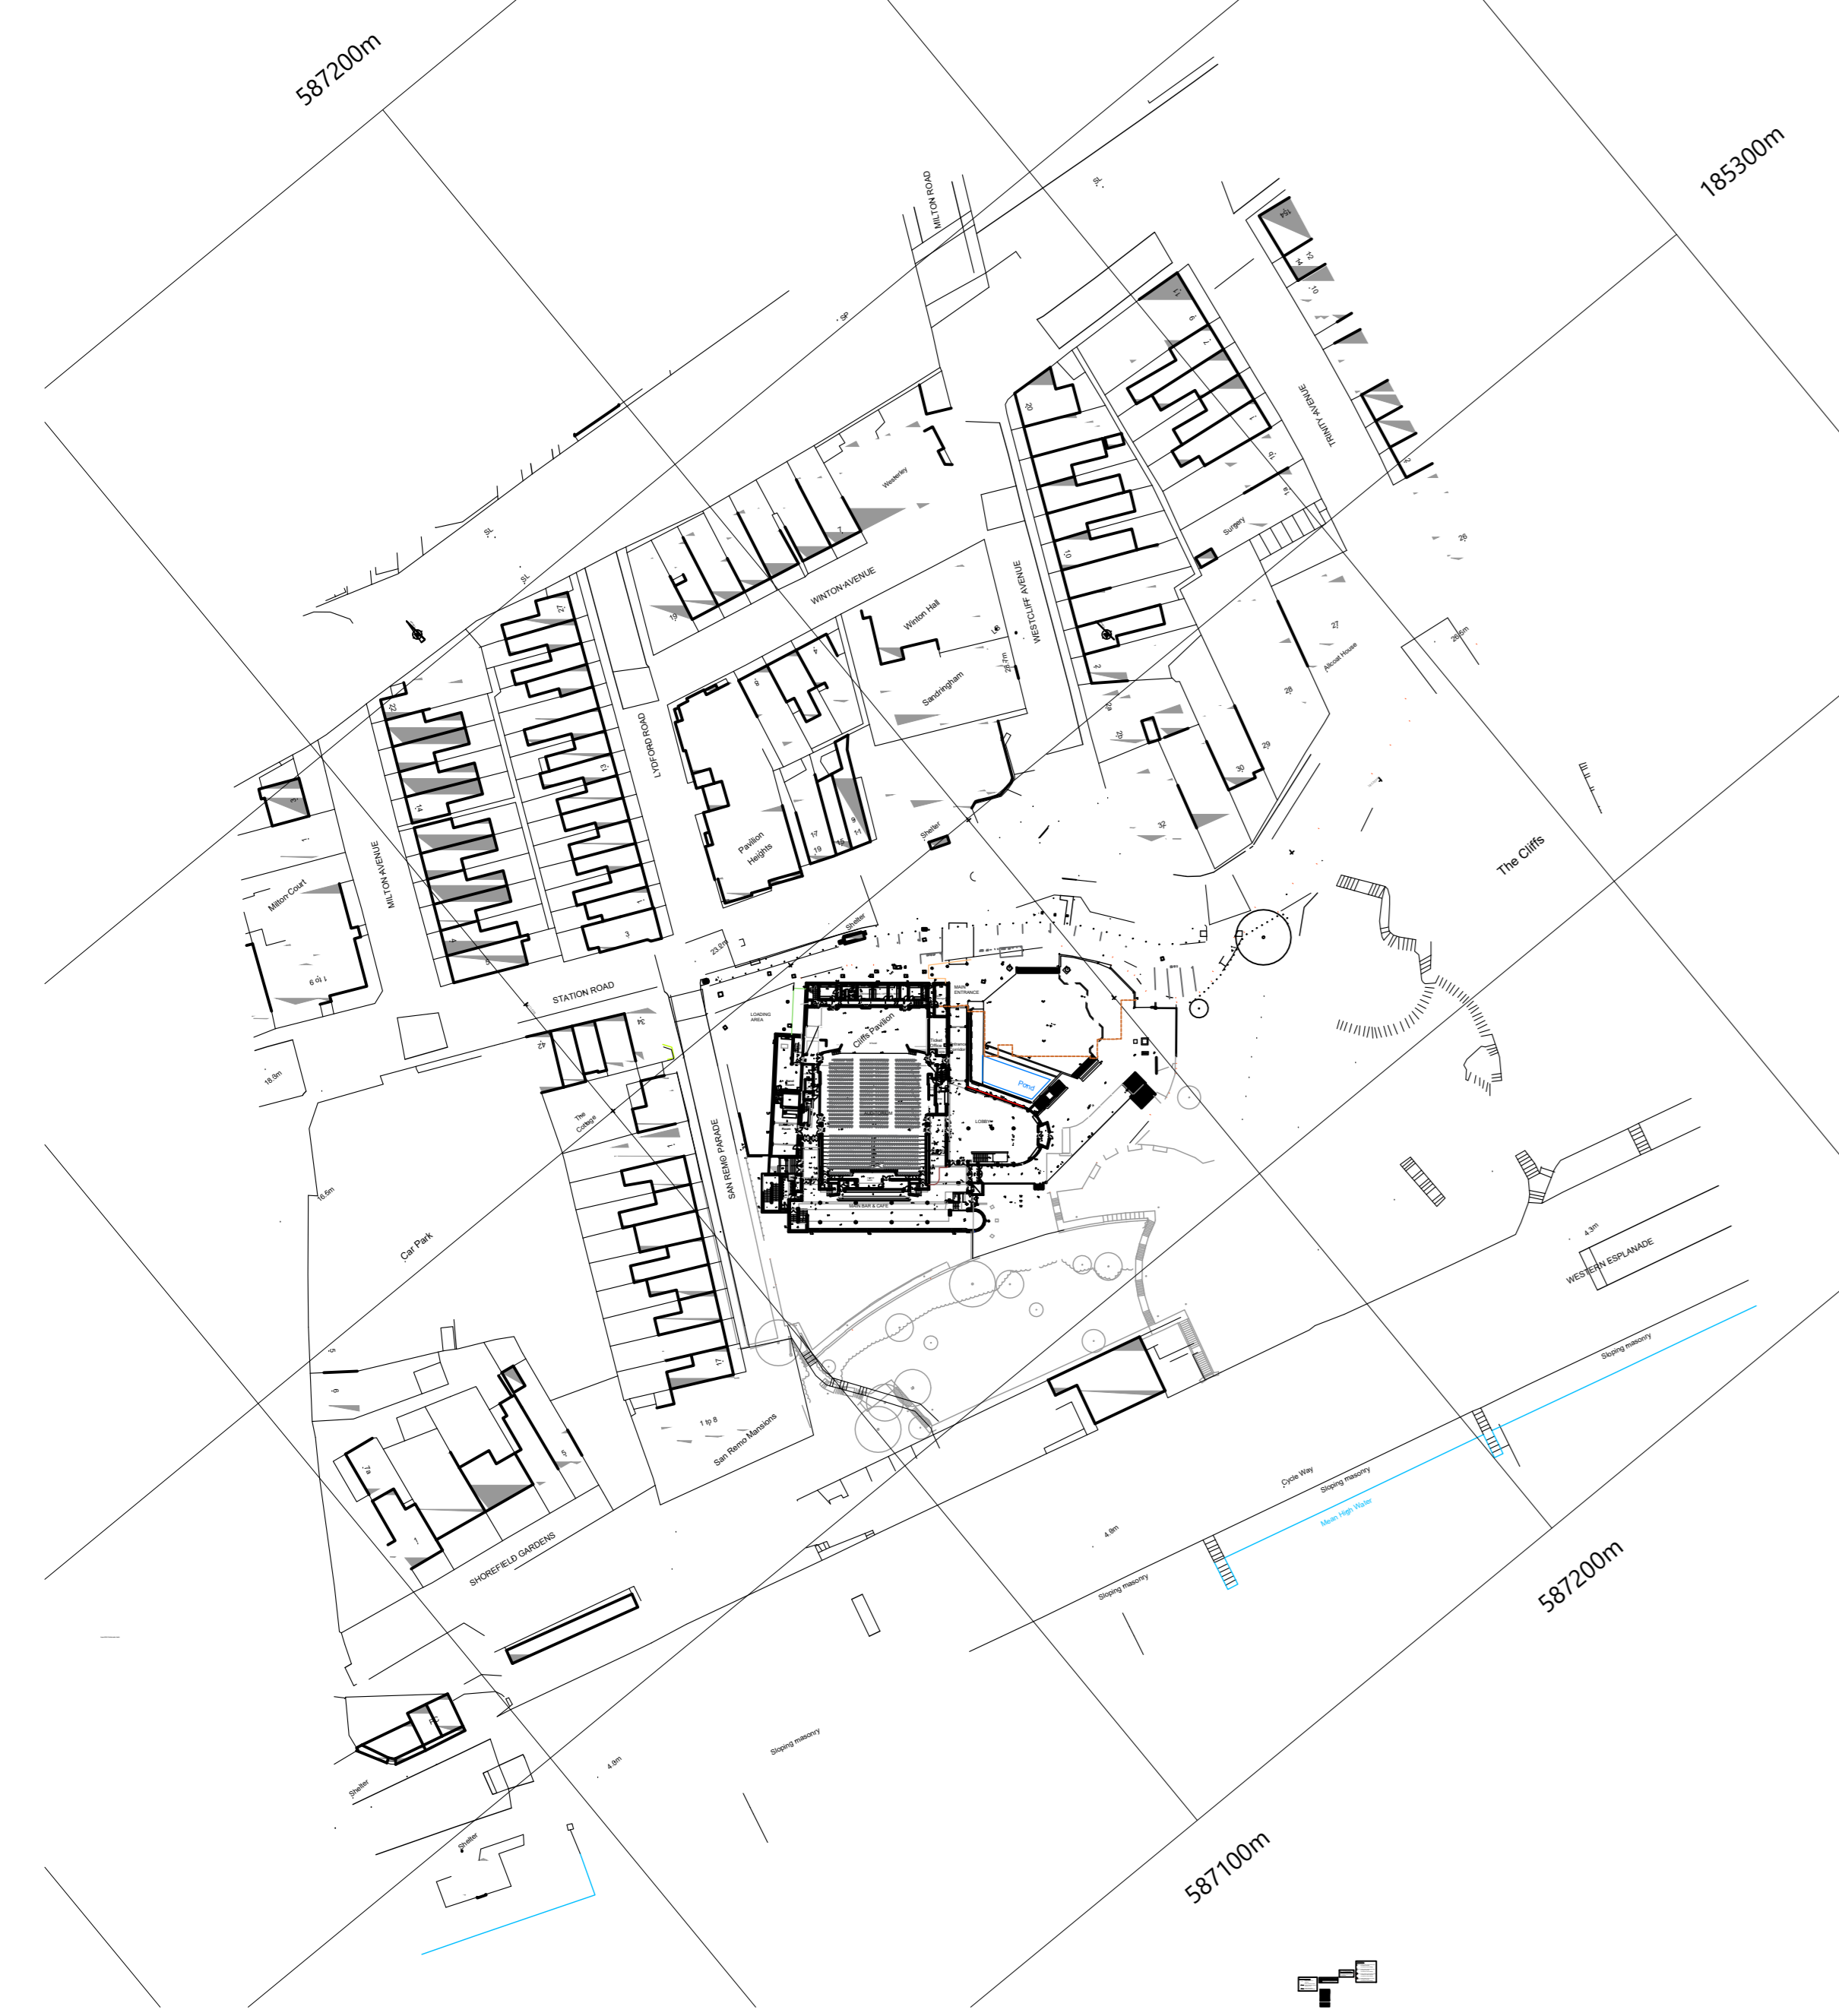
587200m

185300m

MILTON ROAD

SL

SP

SL

SL

TRINITY AVENUE

Surgery

Westerley

WINTON AVENUE

Winton Hall

Sandringham

WESTCLIFF AVENUE

LYDFORD ROAD

MILTON AVENUE

Milton Court

Pavilion Heights

Shelter

Shelter

STATION ROAD

Alcoat House

The Cliffs

Cliffs Pavilion

MAIN ENTRANCE

LOADING AREA

Pond

MAIN BAR & CAFE

SAN REMO PARADE

The Cottage

Car Park

16.6m

18.9m

23.9m

San Remo Mansions

SHOREFIELD GARDENS

WESTERN ESPLANADE

4.3m

Sloping masonry

Cycle Way

Sloping masonry

Mean High Water

4.8m

Sloping masonry

587200m

Sloping masonry

4.8m

Shelter

Shelter

587100m